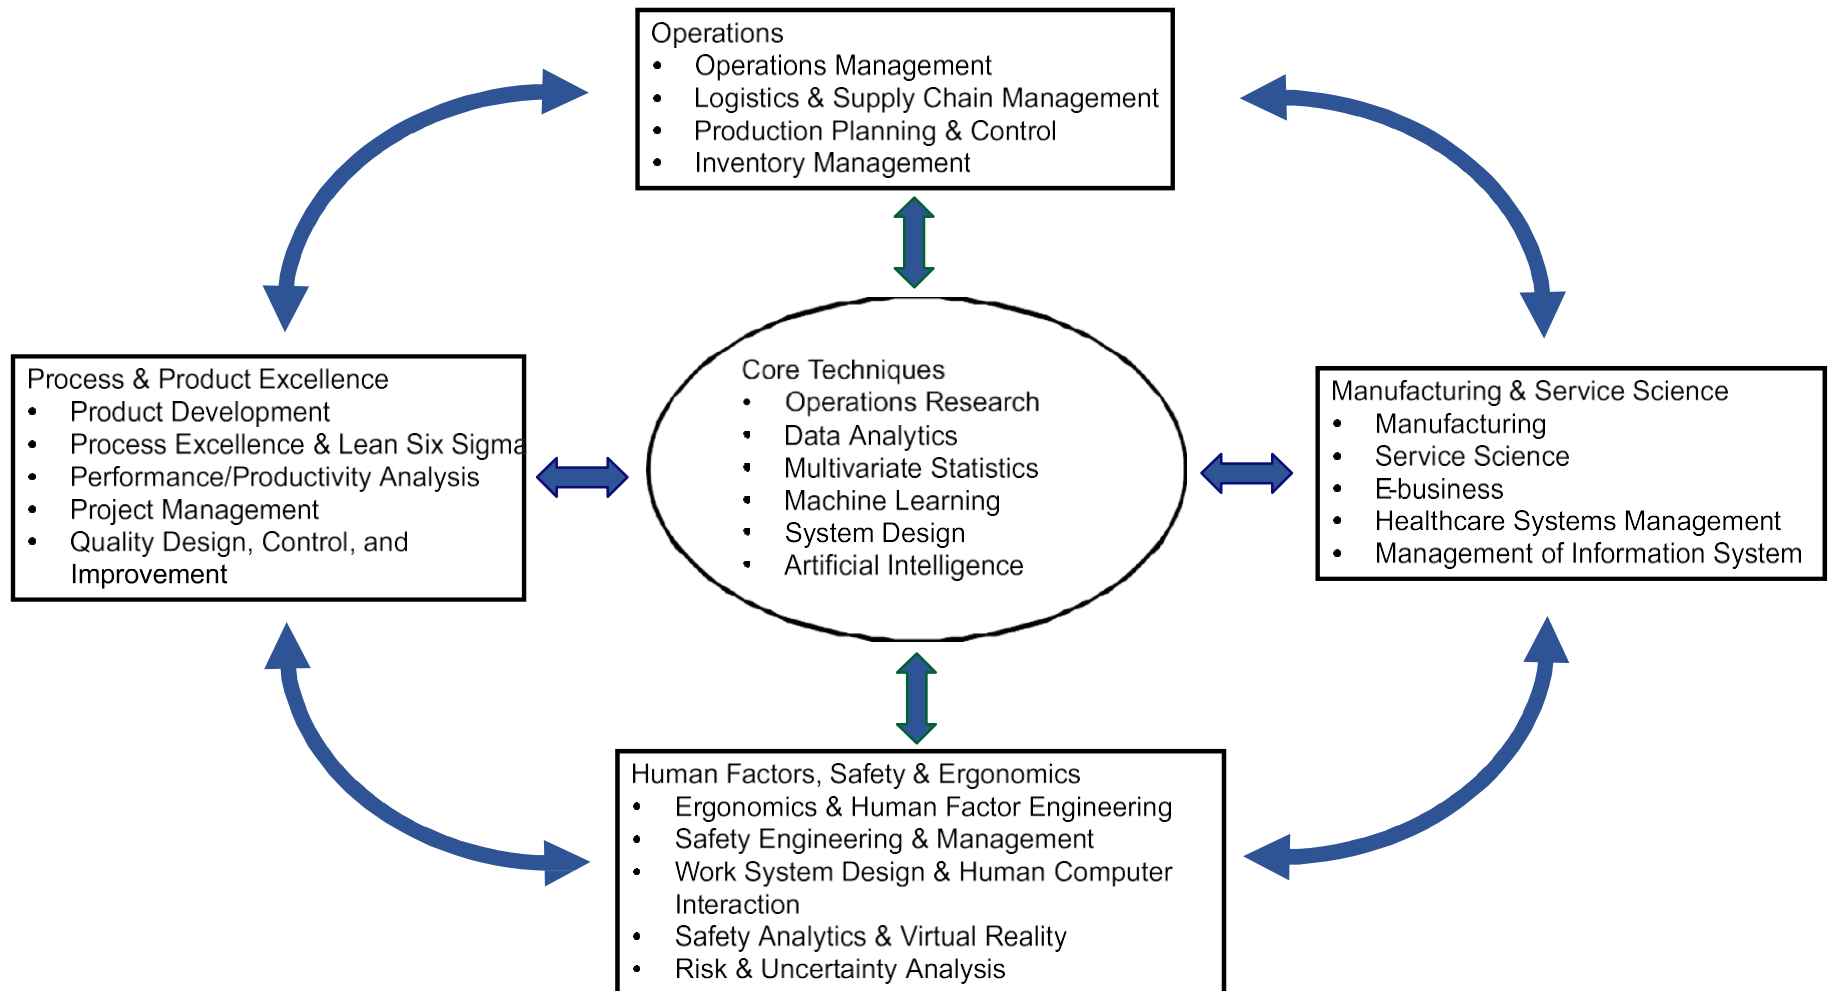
Operations
• Operations Management
• Logistics & Supply Chain Management
• Production Planning & Control
• Inventory Management

Process & Product Excellence
• Product Development
• Process Excellence & Lean Six Sigma
• Performance/Productivity Analysis
• Project Management
• Quality Design, Control, and Improvement

Core Techniques
• Operations Research
• Data Analytics
• Multivariate Statistics
• Machine Learning
• System Design
• Artificial Intelligence

Manufacturing & Service Science
• Manufacturing
• Service Science
• E-business
• Healthcare Systems Management
• Management of Information System

Human Factors, Safety & Ergonomics
• Ergonomics & Human Factor Engineering
• Safety Engineering & Management
• Work System Design & Human Computer Interaction
• Safety Analytics & Virtual Reality
• Risk & Uncertainty Analysis